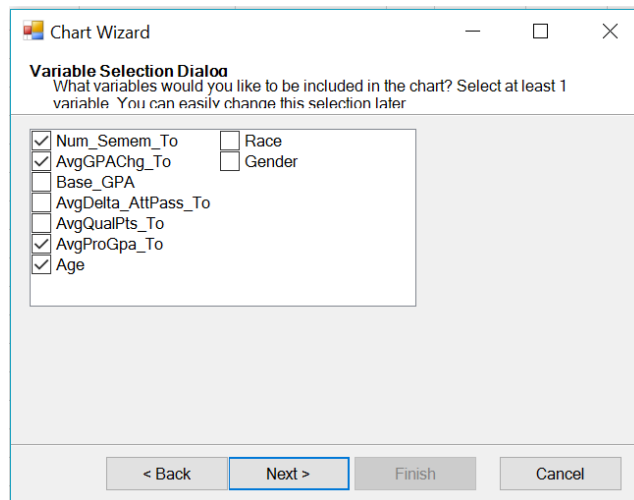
Chart Wizard

Variable Selection Dialog
What variables would you like to be included in the chart? Select at least 1 variable. You can easily change this selection later

Num_Semem_To
AvgGPAChg_To
Base_GPA
AvgDelta_AttPass_To
AvgQualPts_To
AvgProGpa_To
Age
Race
Gender

< Back
Next >
Finish
Cancel